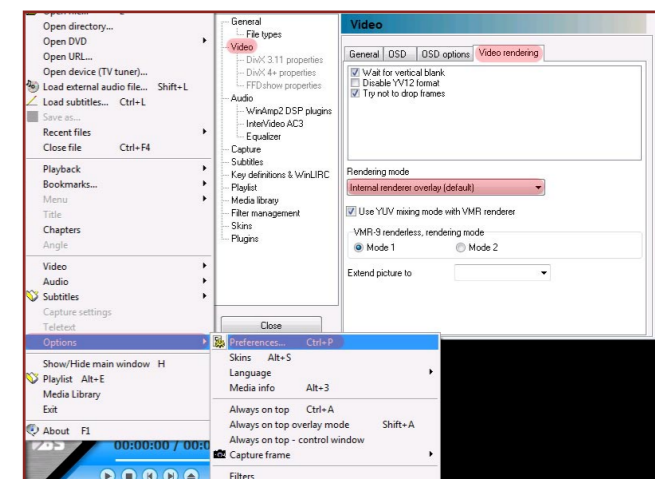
Open directory...
Open DVD
Open URL...
Open device (TV tuner)...
Load external audio file... Shift+L
Load subtitles... Ctrl+L
Save as...
Recent files
Close file Ctrl+F4
Playback
Bookmarks...
Menu
Title
Chapters
Angle
Video
Audio
Subtitles
Capture settings
Teletext
Options
Show/Hide main window H
Playlist Alt+E
Media Library
Exit
About F1
00:00:00 / 00:0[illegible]

General
File types
Video
DivX 3.11 properties
DivX 4+ properties
FFDshow properties
Audio
WinAmp2 DSP plugins
InterVideo AC3
Equalizer
Capture
Subtitles
Key definitions & WinLIRC
Playlist
Media library
Filter management
Skins
Plugins
Close

Video
General OSD OSD options Video rendering
Wait for vertical blank
Disable YV12 format
Try not to drop frames
Rendering mode
Internal renderer overlay (default)
Use YUV mixing mode with VMR renderer
VMR-9 renderless, rendering mode
Mode 1
Mode 2
Extend picture to

Preferences... Ctrl+P
Skins Alt+S
Language
Media info Alt+3
Always on top Ctrl+A
Always on top overlay mode Shift+A
Always on top - control window
Capture frame
Filters